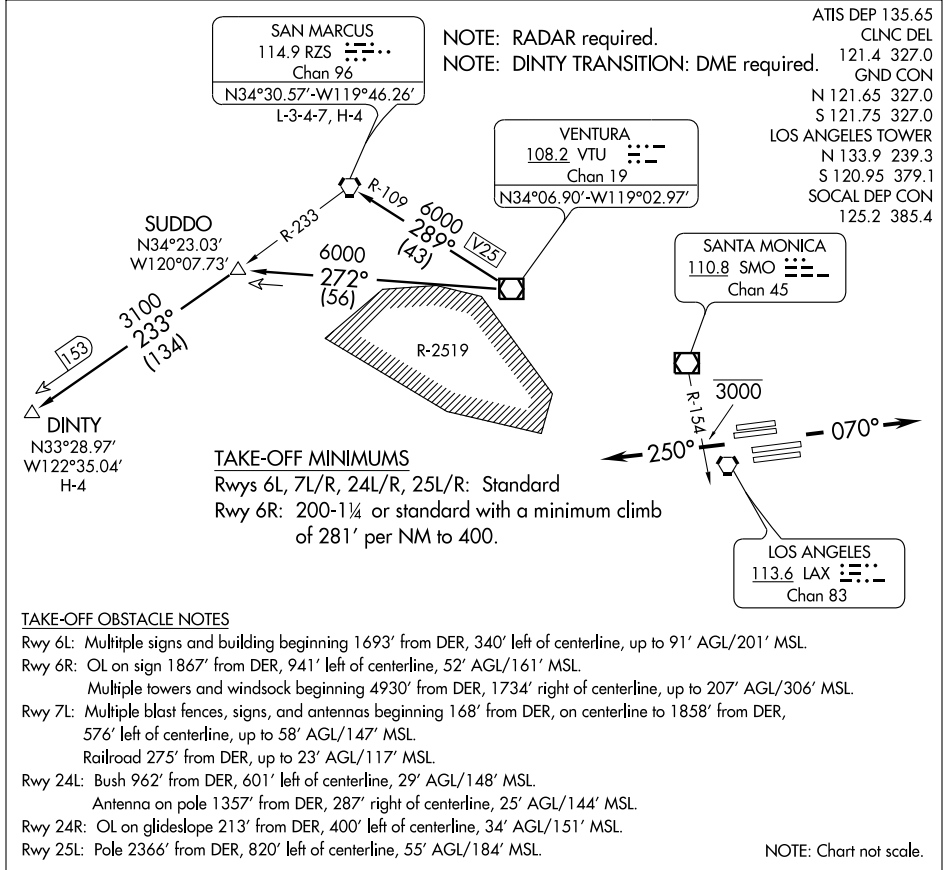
SAN MARCUS
114.9 RZS
Chan 96
N34°30.57′-W119°46.26′
L-3-4-7, H-4

NOTE: RADAR required.
NOTE: DINTY TRANSITION: DME required.

ATIS DEP 135.65
CLNC DEL
121.4 327.0
GND CON
N 121.65 327.0
S 121.75 327.0
LOS ANGELES TOWER
N 133.9 239.3
S 120.95 379.1
SOCAL DEP CON
125.2 385.4

VENTURA
108.2 VTU
Chan 19
N34°06.90′-W119°02.97′

R-109
6000
289°
(43)
V25

SUDDO
N34°23.03′
W120°07.73′

R-233

6000
272°
(56)

SANTA MONICA
110.8 SMO
Chan 45

R-2519

3100
233°
(134)
153

DINTY
N33°28.97′
W122°35.04′
H-4

R-154
3000
250°
070°

TAKE-OFF MINIMUMS
Rwys 6L, 7L/R, 24L/R, 25L/R: Standard
Rwy 6R: 200-1¼ or standard with a minimum climb of 281′ per NM to 400.

LOS ANGELES
113.6 LAX
Chan 83

TAKE-OFF OBSTACLE NOTES
Rwy 6L: Multitple signs and building beginning 1693′ from DER, 340′ left of centerline, up to 91′ AGL/201′ MSL.
Rwy 6R: OL on sign 1867′ from DER, 941′ left of centerline, 52′ AGL/161′ MSL.
Multiple towers and windsock beginning 4930′ from DER, 1734′ right of centerline, up to 207′ AGL/306′ MSL.
Rwy 7L: Multiple blast fences, signs, and antennas beginning 168′ from DER, on centerline to 1858′ from DER, 576′ left of centerline, up to 58′ AGL/147′ MSL.
Railroad 275′ from DER, up to 23′ AGL/117′ MSL.
Rwy 24L: Bush 962′ from DER, 601′ left of centerline, 29′ AGL/148′ MSL.
Antenna on pole 1357′ from DER, 287′ right of centerline, 25′ AGL/144′ MSL.
Rwy 24R: OL on glideslope 213′ from DER, 400′ left of centerline, 34′ AGL/151′ MSL.
Rwy 25L: Pole 2366′ from DER, 820′ left of centerline, 55′ AGL/184′ MSL.
NOTE: Chart not scale.